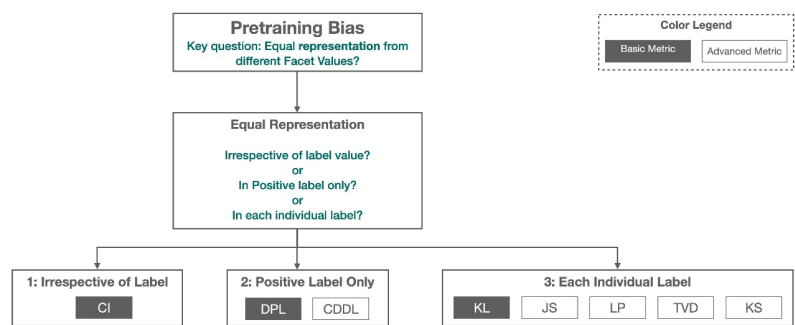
Pretraining Bias
Key question: Equal representation from different Facet Values?

Color Legend
Basic Metric
Advanced Metric

Equal Representation

Irrespective of label value?
or
In Positive label only?
or
In each individual label?

1: Irrespective of Label
CI

2: Positive Label Only
DPL
CDDL

3: Each Individual Label
KL
JS
LP
TVD
KS